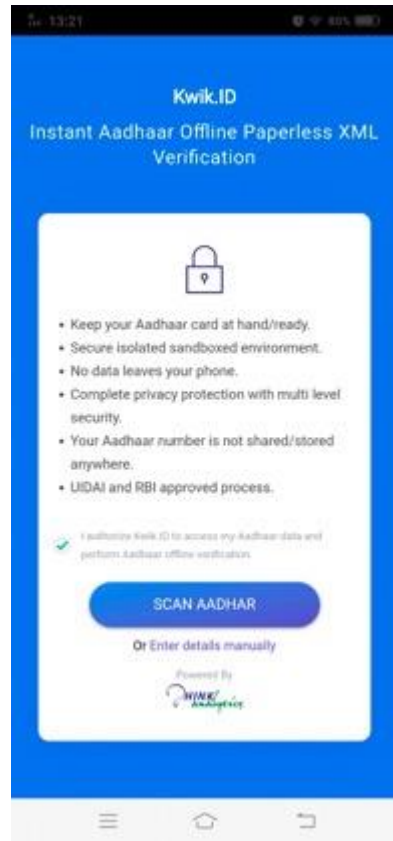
13:21

Kwik.ID

Instant Aadhaar Offline Paperless XML Verification

• Keep your Aadhaar card at hand/ready.
• Secure isolated sandboxed environment.
• No data leaves your phone.
• Complete privacy protection with multi level security.
• Your Aadhaar number is not shared/stored anywhere.
• UIDAI and RBI approved process.

I authorize Kwik.ID to access my Aadhaar data and perform Aadhaar offline verification.

SCAN AADHAR

Or Enter details manually

Powered By
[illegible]